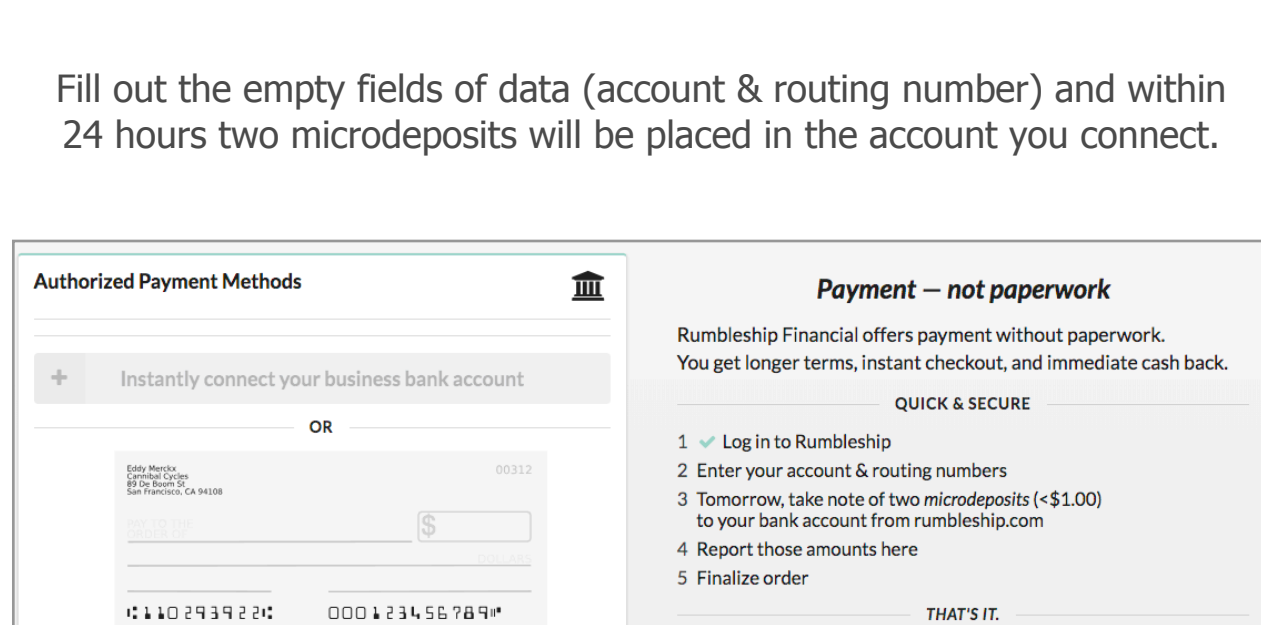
Fill out the empty fields of data (account & routing number) and within 24 hours two microdeposits will be placed in the account you connect.

Authorized Payment Methods

+ Instantly connect your business bank account

OR

Eddy Merckx
Cannibal Cycles
89 De Boom St
San Francisco, CA 94108

00312

PAY TO THE ORDER OF

$

DOLLARS

⑆110293922⑆ 0001234567890⑈

Payment — not paperwork

Rumbleship Financial offers payment without paperwork.
You get longer terms, instant checkout, and immediate cash back.

QUICK & SECURE

1 ✔ Log in to Rumbleship
2 Enter your account & routing numbers
3 Tomorrow, take note of two *microdeposits* (<$1.00) to your bank account from rumbleship.com
4 Report those amounts here
5 Finalize order

THAT'S IT.